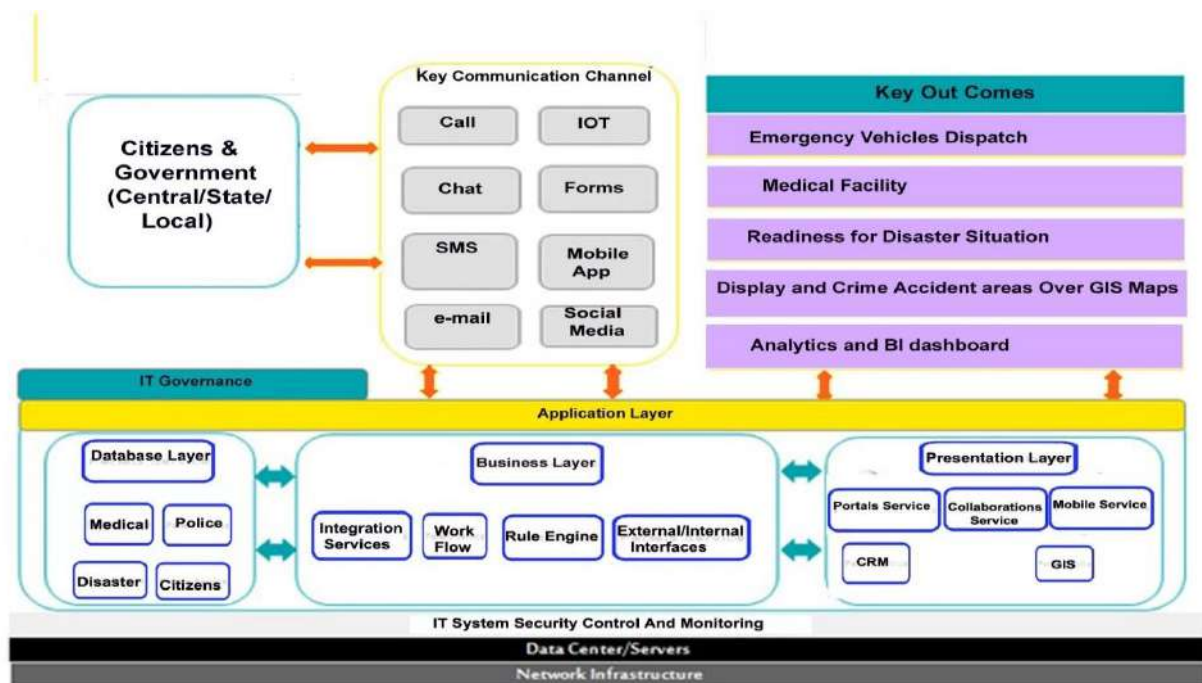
Citizens & Government (Central/State/ Local)

Key Communication Channel

Call

IOT

Chat

Forms

SMS

Mobile App

e-mail

Social Media

Key Out Comes

Emergency Vehicles Dispatch

Medical Facility

Readiness for Disaster Situation

Display and Crime Accident areas Over GIS Maps

Analytics and BI dashboard

IT Governance

Application Layer

Database Layer

Medical

Police

Disaster

Citizens

Business Layer

Integration Services

Work Flow

Rule Engine

External/Internal Interfaces

Presentation Layer

Portals Service

Collaborations Service

Mobile Service

CRM

GIS

IT System Security Control And Monitoring

Data Center/Servers

Network Infrastructure